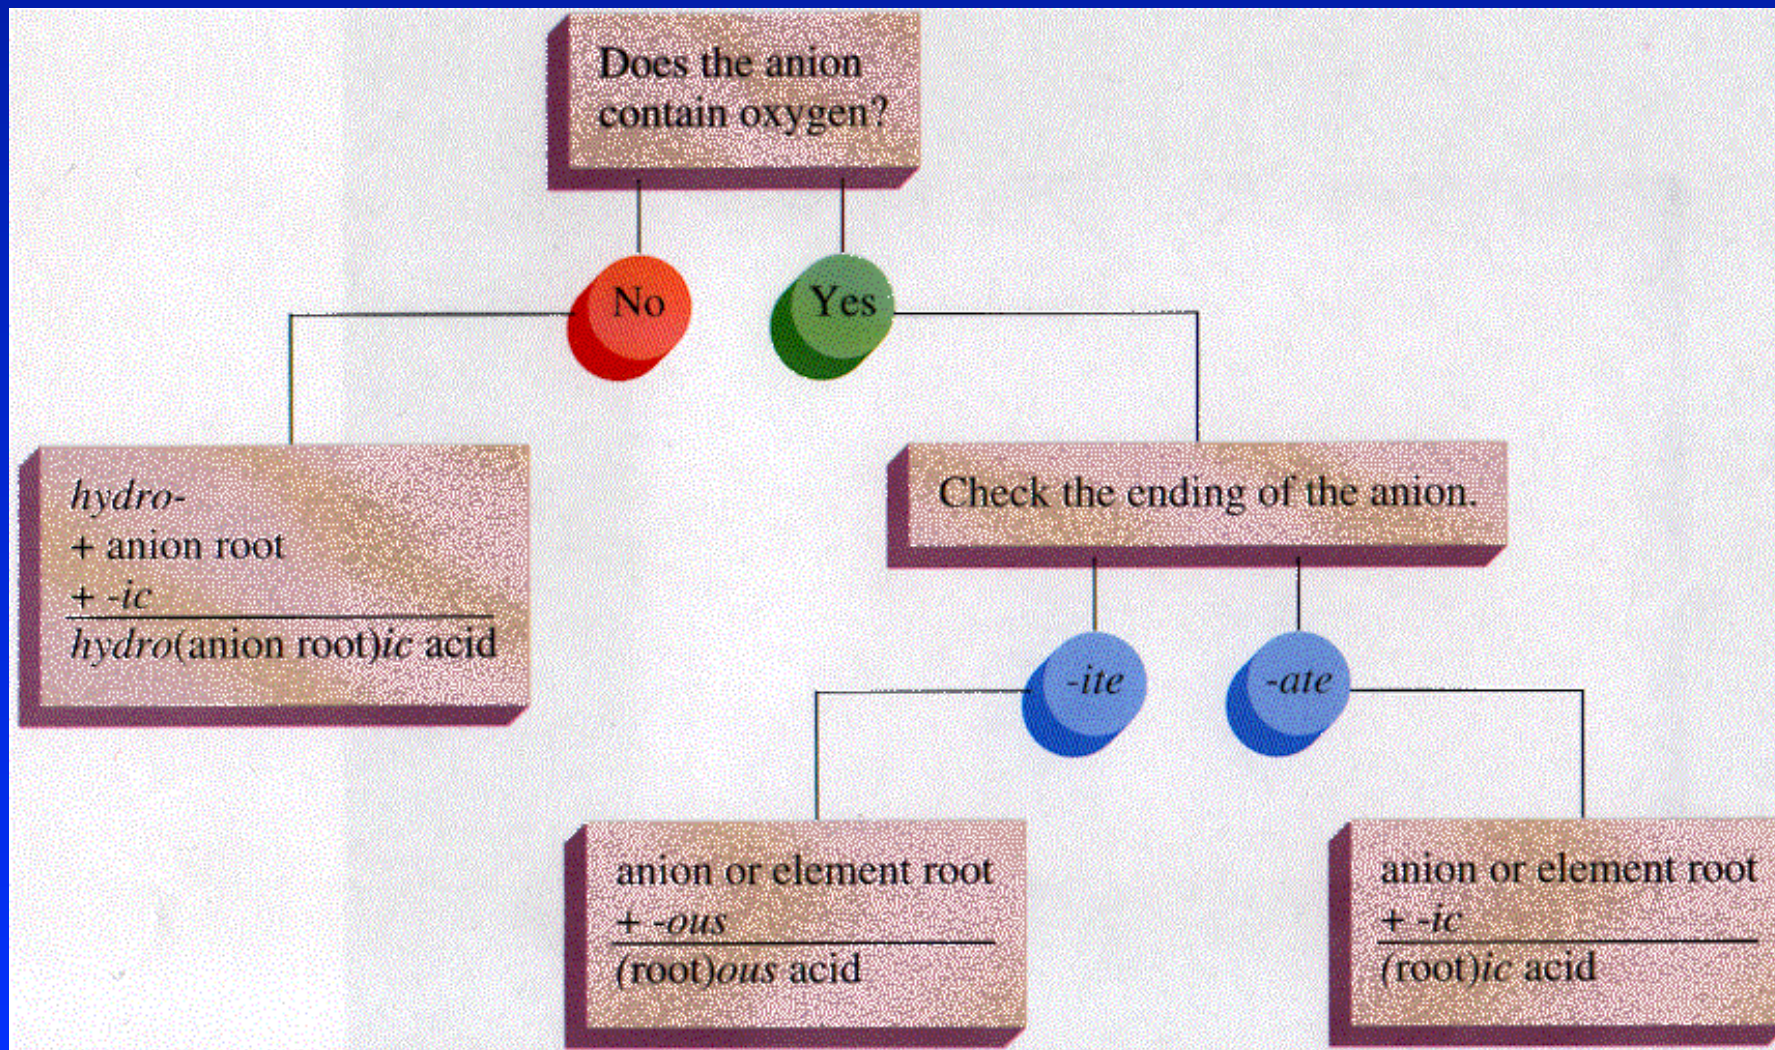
Does the anion contain oxygen?

No

Yes

hydro-
+ anion root
+ -ic
hydro(anion root)ic acid

Check the ending of the anion.

-ite

-ate

anion or element root
+ -ous
(root)ous acid

anion or element root
+ -ic
(root)ic acid